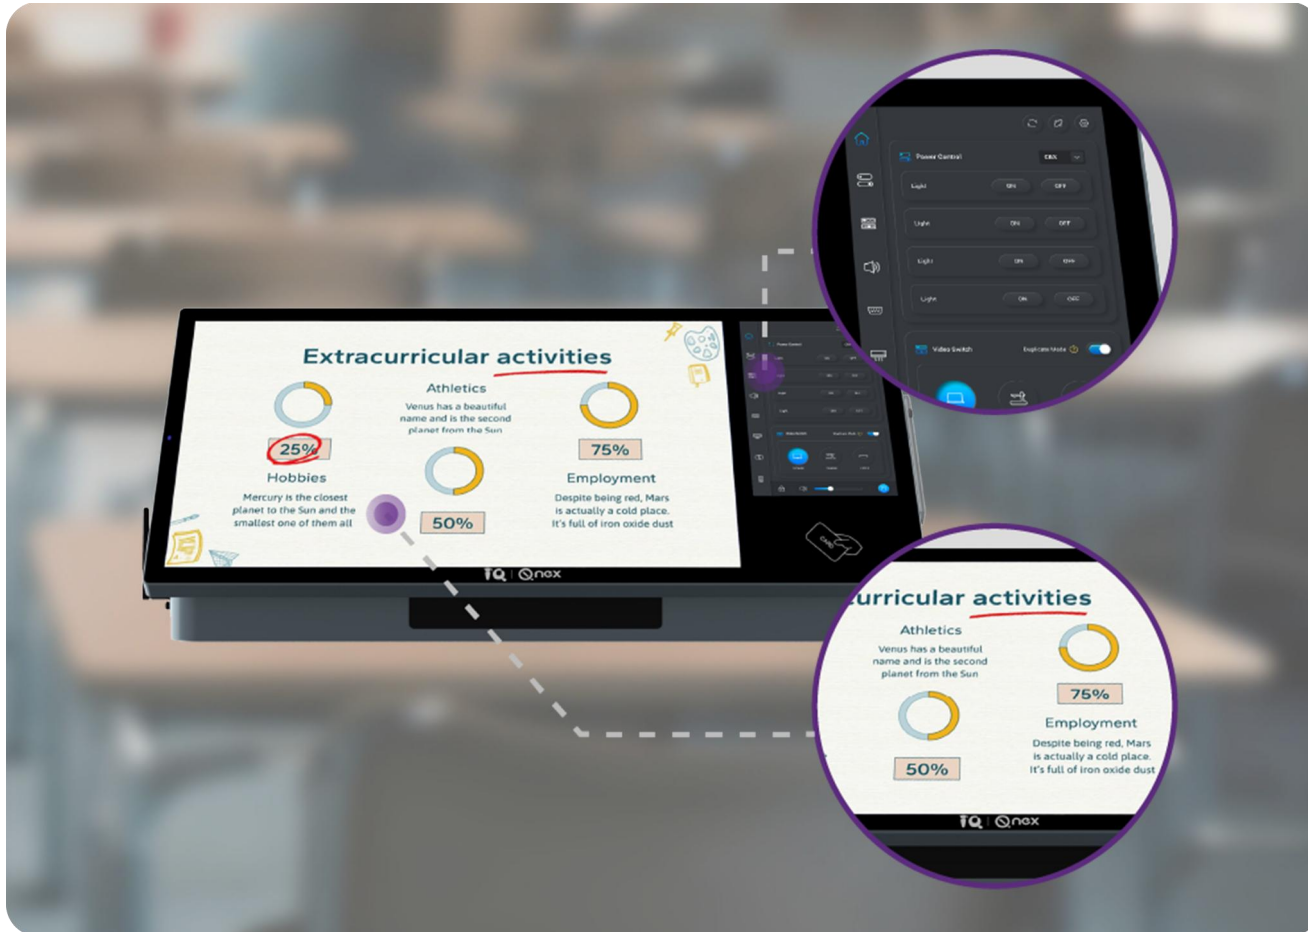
Extracurricular activities

Athletics

Venus has a beautiful name and is the second planet from the Sun

25%

Hobbies

Mercury is the closest planet to the Sun and the smallest one of them all

50%

75%

Employment

Despite being red, Mars is actually a cold place. It's full of iron oxide dust

iQ | Qnex

Power Control

Light ON OFF

Light ON OFF

Light ON OFF

Light ON OFF

Video Switch

urricular activities

Athletics

Venus has a beautiful name and is the second planet from the Sun

75%

Employment

Despite being red, Mars is actually a cold place. It's full of iron oxide dust

50%

iQ | Qnex